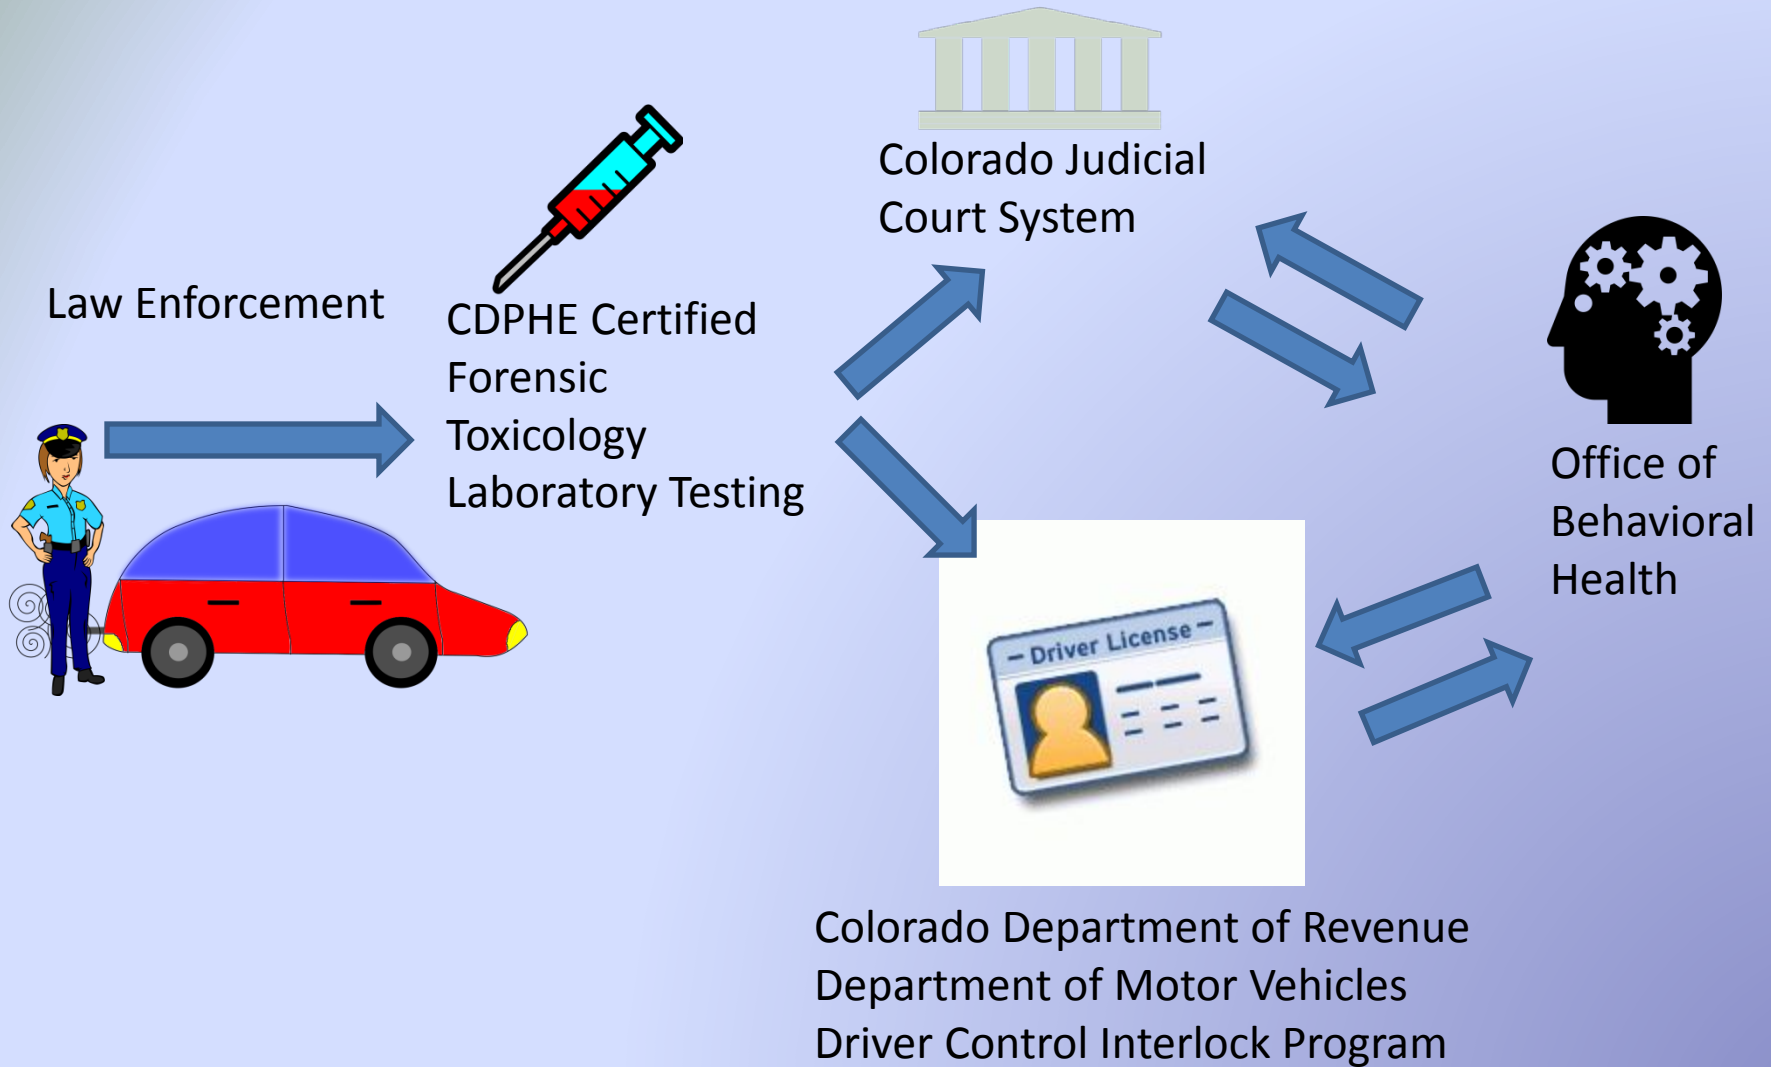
Colorado Judicial Court System

Law Enforcement

CDPHE Certified Forensic Toxicology Laboratory Testing

Office of Behavioral Health

– Driver License –

Colorado Department of Revenue
Department of Motor Vehicles
Driver Control Interlock Program